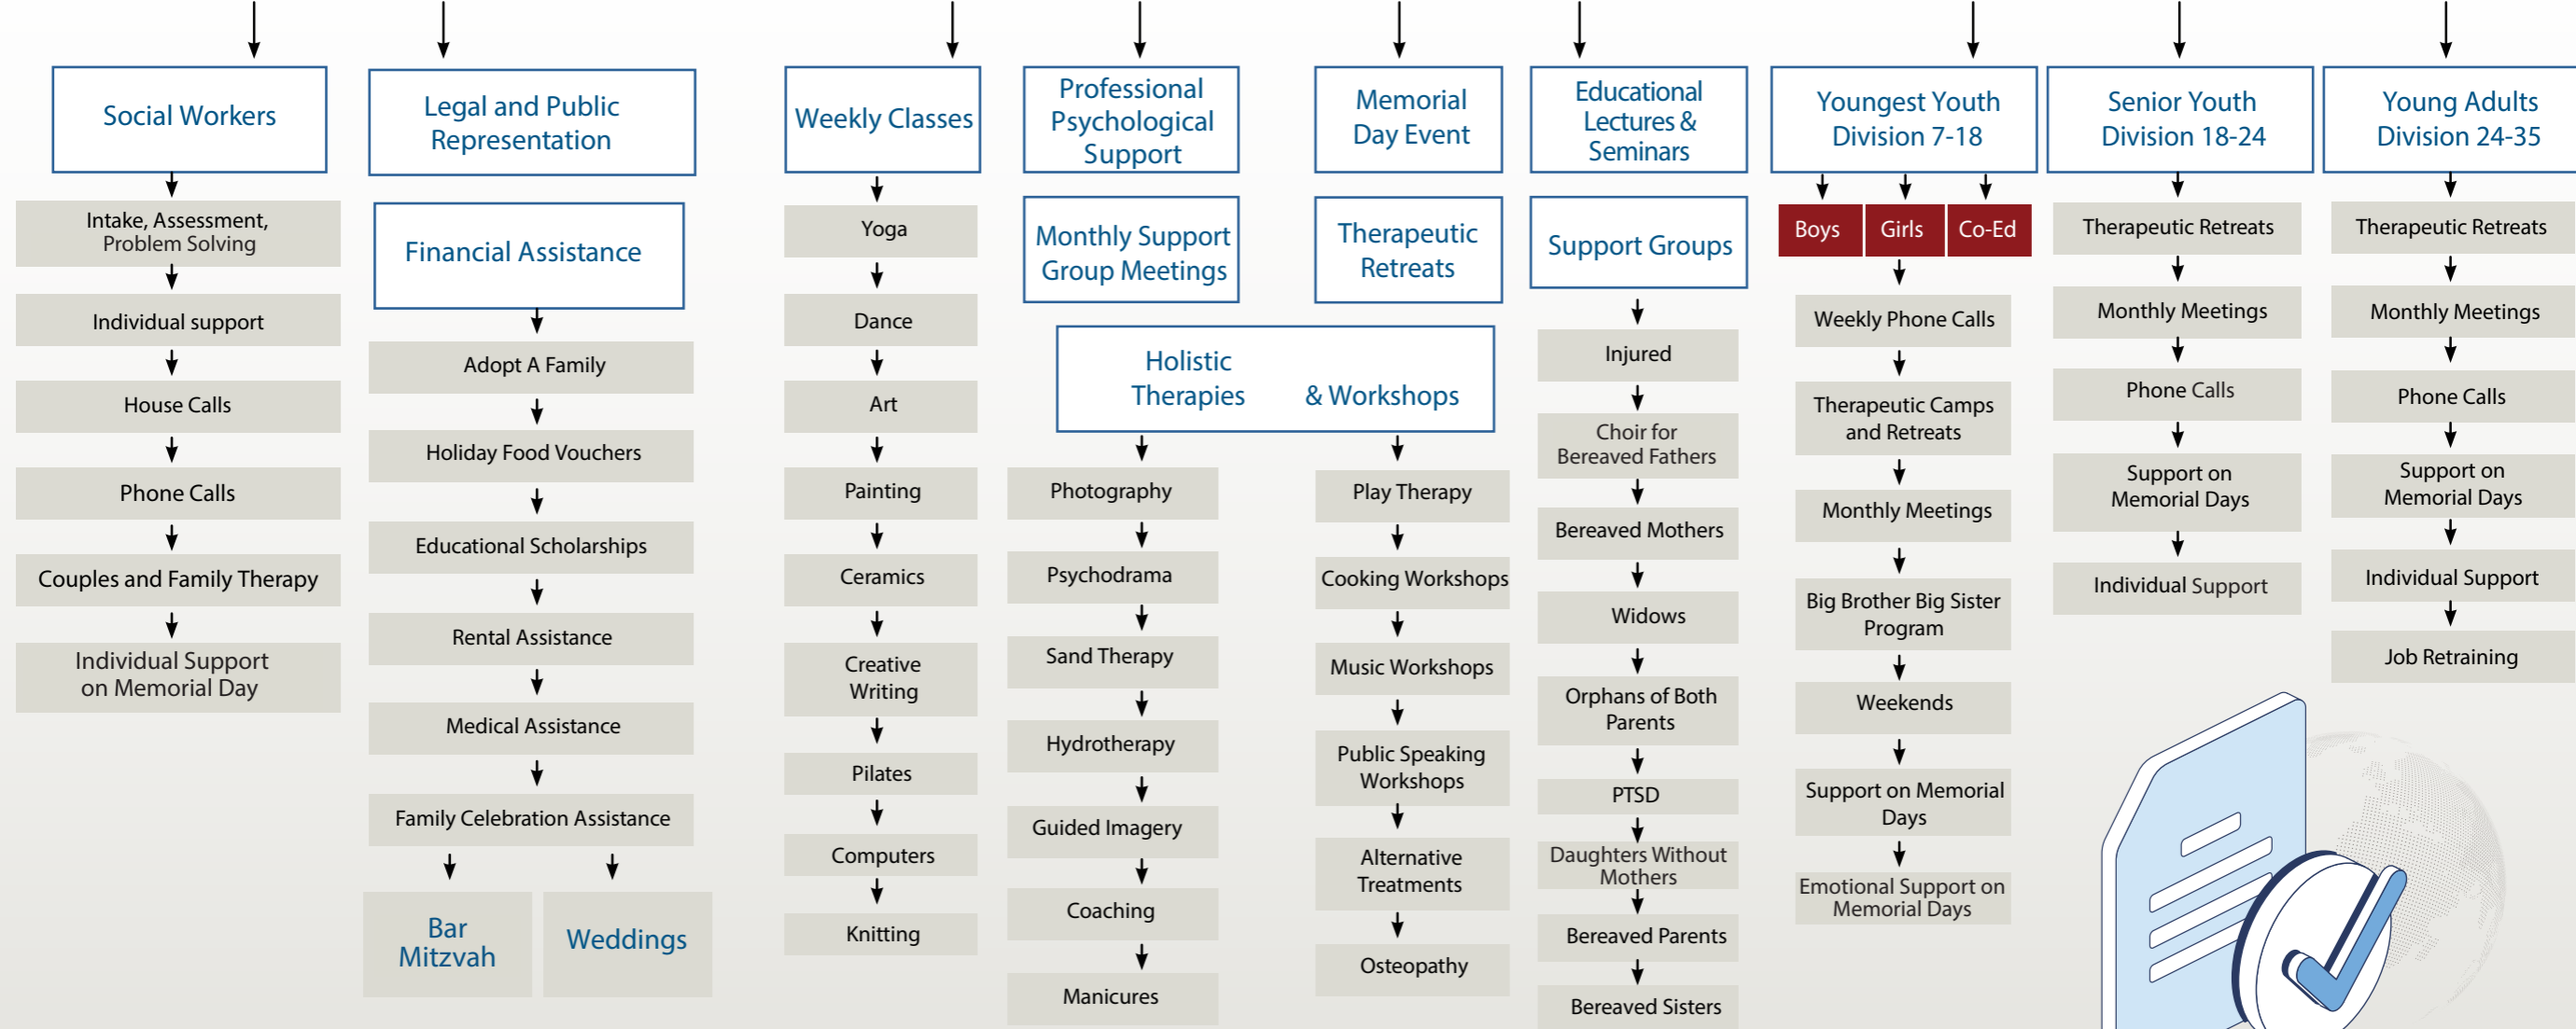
Social Workers

Intake, Assessment, Problem Solving

Individual support

House Calls

Phone Calls

Couples and Family Therapy

Individual Support on Memorial Day

Legal and Public Representation

Financial Assistance

Adopt A Family

Holiday Food Vouchers

Educational Scholarships

Rental Assistance

Medical Assistance

Family Celebration Assistance

Bar Mitzvah

Weddings

Weekly Classes

Yoga

Dance

Art

Painting

Ceramics

Creative Writing

Pilates

Computers

Knitting

Professional Psychological Support

Monthly Support Group Meetings

Memorial Day Event

Therapeutic Retreats

Holistic Therapies & Workshops

Photography

Psychodrama

Sand Therapy

Hydrotherapy

Guided Imagery

Coaching

Manicures

Play Therapy

Cooking Workshops

Music Workshops

Public Speaking Workshops

Alternative Treatments

Osteopathy

Educational Lectures & Seminars

Support Groups

Injured

Choir for Bereaved Fathers

Bereaved Mothers

Widows

Orphans of Both Parents

PTSD

Daughters Without Mothers

Bereaved Parents

Bereaved Sisters

Youngest Youth Division 7-18

Boys

Girls

Co-Ed

Weekly Phone Calls

Therapeutic Camps and Retreats

Monthly Meetings

Big Brother Big Sister Program

Weekends

Support on Memorial Days

Emotional Support on Memorial Days

Senior Youth Division 18-24

Therapeutic Retreats

Monthly Meetings

Phone Calls

Support on Memorial Days

Individual Support

Young Adults Division 24-35

Therapeutic Retreats

Monthly Meetings

Phone Calls

Support on Memorial Days

Individual Support

Job Retraining